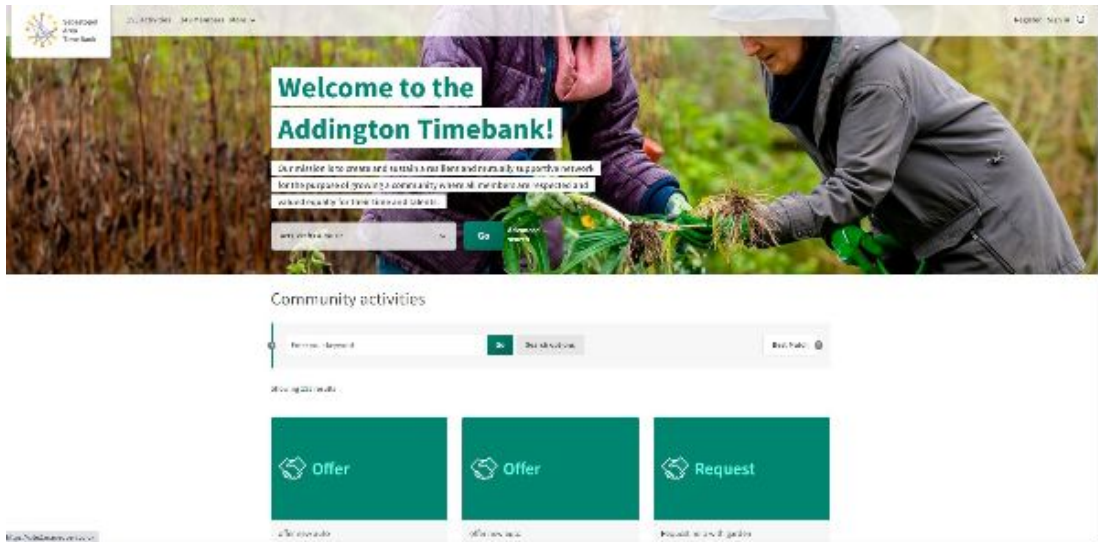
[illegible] Area Timebank

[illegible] Activities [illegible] Members More

Register Sign in

Welcome to the Addington Timebank!

Our mission is to create and sustain a resilient and mutually supportive network for the purpose of growing a community where all members are respected and valued equally for their time and talents.

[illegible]

Go

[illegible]

Community activities

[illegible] keyword

Go

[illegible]

Best Match

Showing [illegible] results

Offer

Offer

Request

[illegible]

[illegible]

Request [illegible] garden

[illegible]